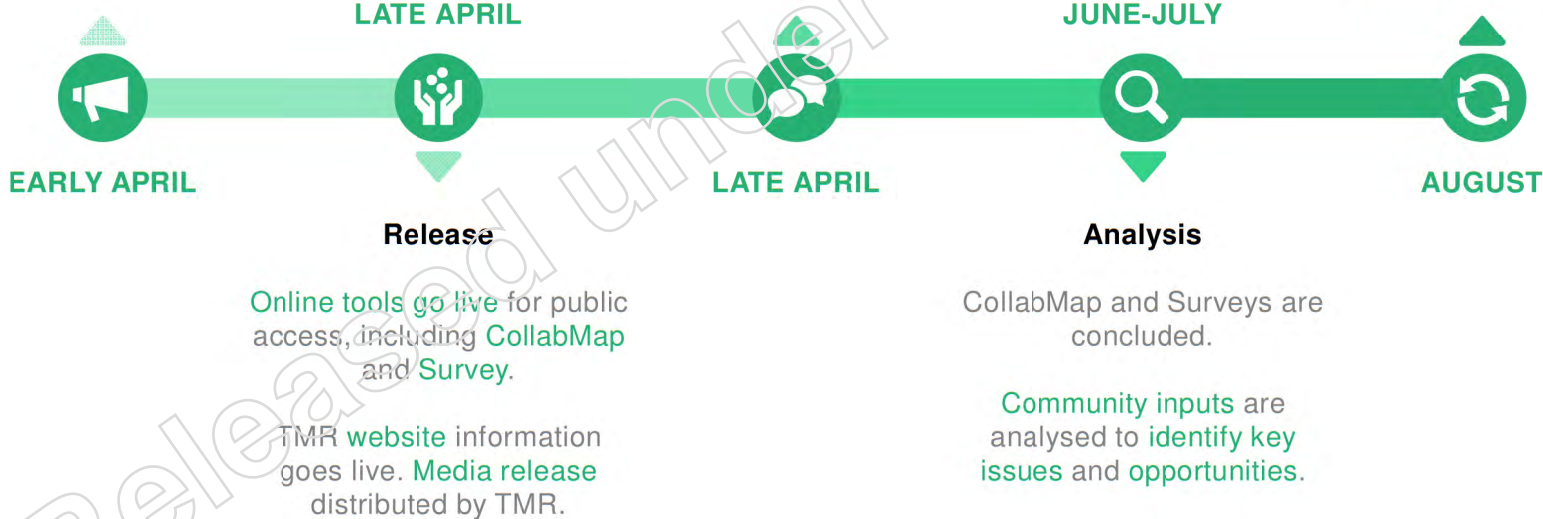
LATE APRIL

JUNE-JULY

EARLY APRIL

LATE APRIL

AUGUST

Release

Online tools go live for public access, including CollabMap and Survey.

TMR website information goes live. Media release distributed by TMR.

Analysis

CollabMap and Surveys are concluded.

Community inputs are analysed to identify key issues and opportunities.

Released under